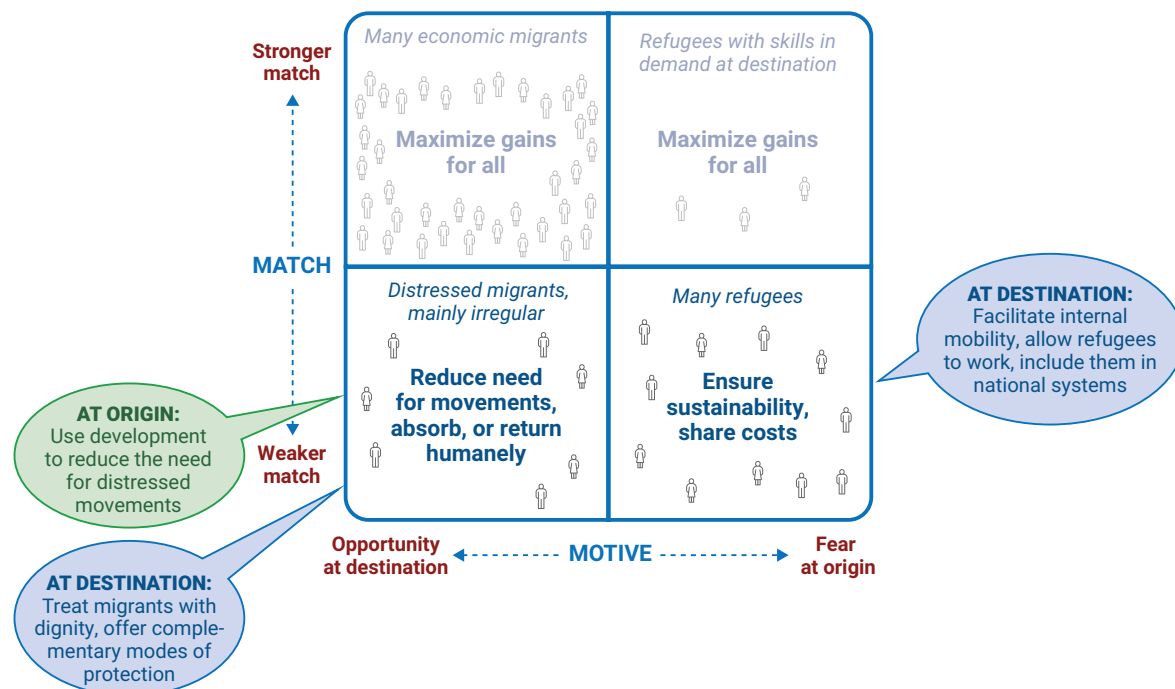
Stronger match

MATCH

Weaker match

Many economic migrants

Maximize gains for all

Refugees with skills in demand at destination

Maximize gains for all

Distressed migrants, mainly irregular

Reduce need for movements, absorb, or return humanely

Many refugees

Ensure sustainability, share costs

AT DESTINATION: Facilitate internal mobility, allow refugees to work, include them in national systems

AT ORIGIN: Use development to reduce the need for distressed movements

AT DESTINATION: Treat migrants with dignity, offer complementary modes of protection

Opportunity at destination

MOTIVE

Fear at origin